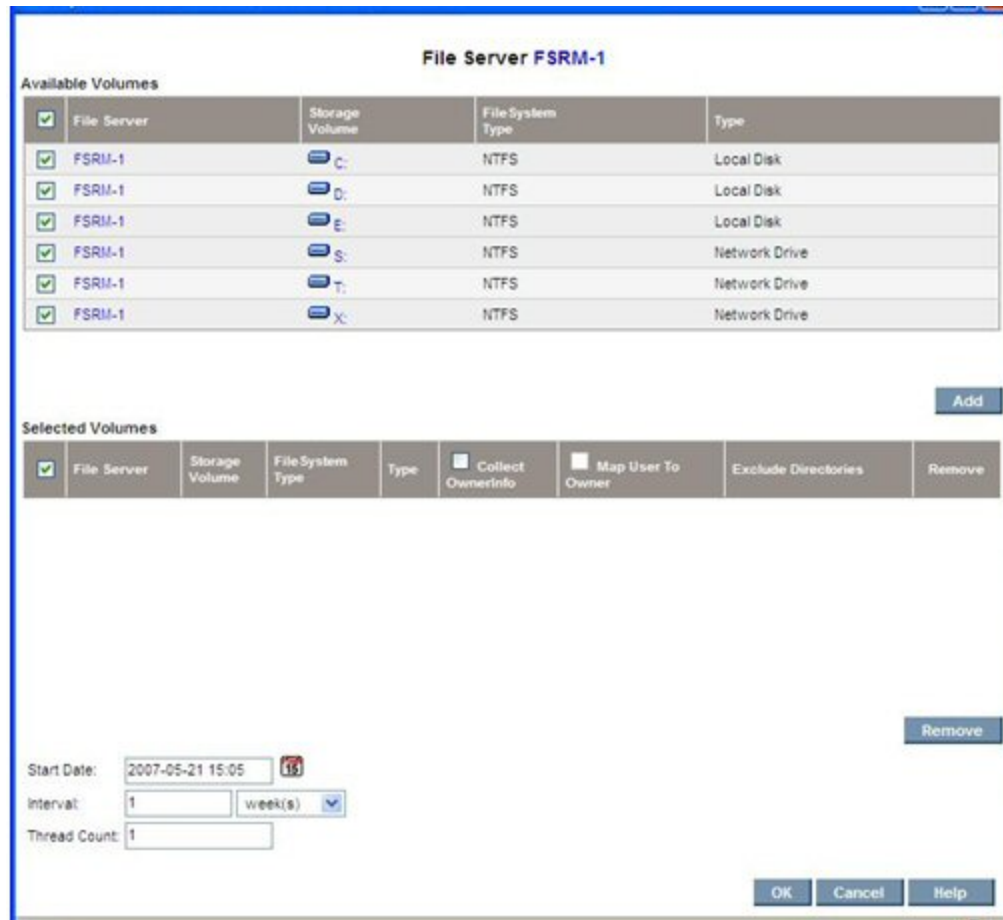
File Server FSRM-1

Available Volumes

| | File Server | Storage Volume | File System Type | Type |
|---|---|---|---|---|
| | FSRM-1 | C: | NTFS | Local Disk |
| | FSRM-1 | D: | NTFS | Local Disk |
| | FSRM-1 | E: | NTFS | Local Disk |
| | FSRM-1 | S: | NTFS | Network Drive |
| | FSRM-1 | T: | NTFS | Network Drive |
| | FSRM-1 | X: | NTFS | Network Drive |

Add

Selected Volumes

| | File Server | Storage Volume | File System Type | Type | Collect OwnerInfo | Map User To Owner | Exclude Directories | Remove |
|---|---|---|---|---|---|---|---|---|

Remove

Start Date: 2007-05-21 15:05

Interval: 1 week(s)

Thread Count: 1

OK Cancel Help